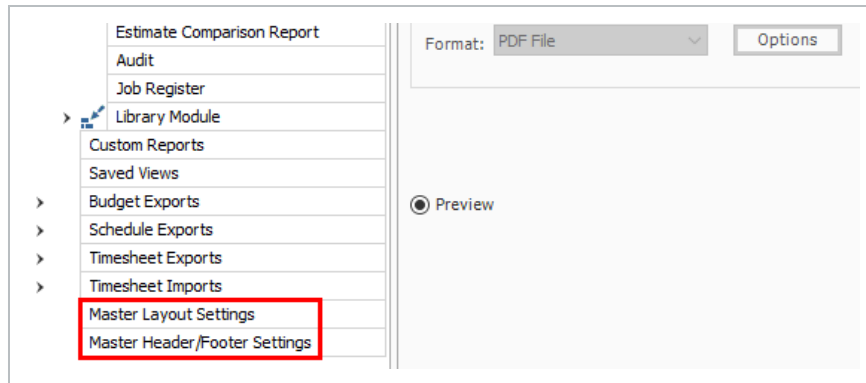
Estimate Comparison Report
Audit
Job Register
Library Module
Custom Reports
Saved Views
Budget Exports
Schedule Exports
Timesheet Exports
Timesheet Imports
Master Layout Settings
Master Header/Footer Settings

Format: PDF File
Options

Preview